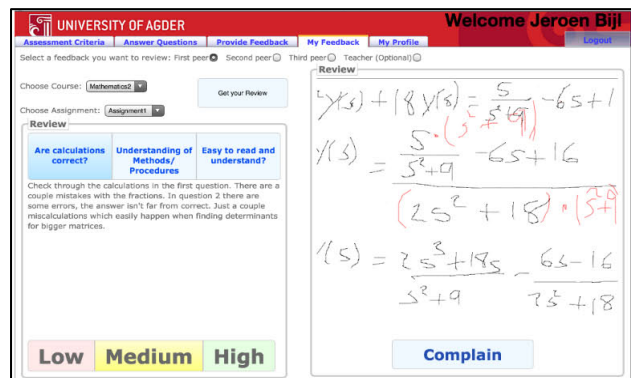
UNIVERSITY OF AGDER

Welcome Jeroen Bijl

Assessment Criteria | Answer Questions | Provide Feedback | My Feedback | My Profile

Logout

Select a feedback you want to review: First peer Second peer Third peer Teacher (Optional)

Choose Course: Mathematics2

Choose Assignment: Assignment1

Get your Review

Review

Are calculations correct?

Understanding of Methods/ Procedures

Easy to read and understand?

Check through the calculations in the first question. There are a couple mistakes with the fractions. In question 2 there are some errors, the answer isn't far from correct. Just a couple miscalculations which easily happen when finding determinants for bigger matrices.

Low

Medium

High

Review

$y(s) + 18y(s) = \frac{5}{s^2+9} - 6s + 1$

$y(s) = \frac{5 \cdot (s^2+9)}{s^2+9} - 6s + 16$

$(2s^2 + 18) \cdot (s^2+9)$

$y(s) = \frac{2s^3 + 18s}{s^2+9} - \frac{6s - 16}{2s^2 + 18}$

Complain